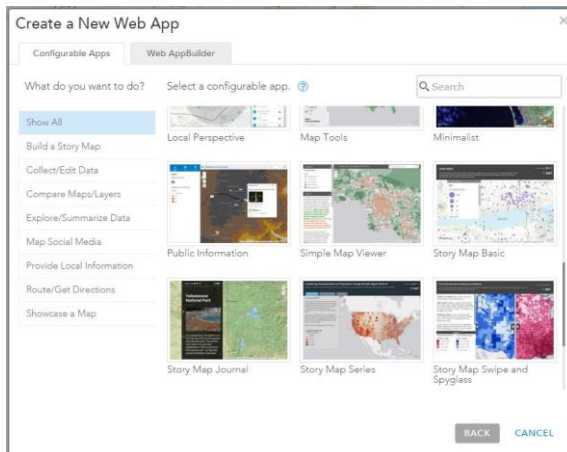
Create a New Web App

×

Configurable Apps

Web AppBuilder

What do you want to do?

Select a configurable app.

?

Search

Show All

Build a Story Map

Collect/Edit Data

Compare Maps/Layers

Explore/Summarize Data

Map Social Media

Provide Local Information

Route/Get Directions

Showcase a Map

Local Perspective

Map Tools

Minimalist

Public Information

Simple Map Viewer

Story Map Basic

Yellowstone National Park

Story Map Journal

Story Map Series

Story Map Swipe and Spyglass

BACK

CANCEL